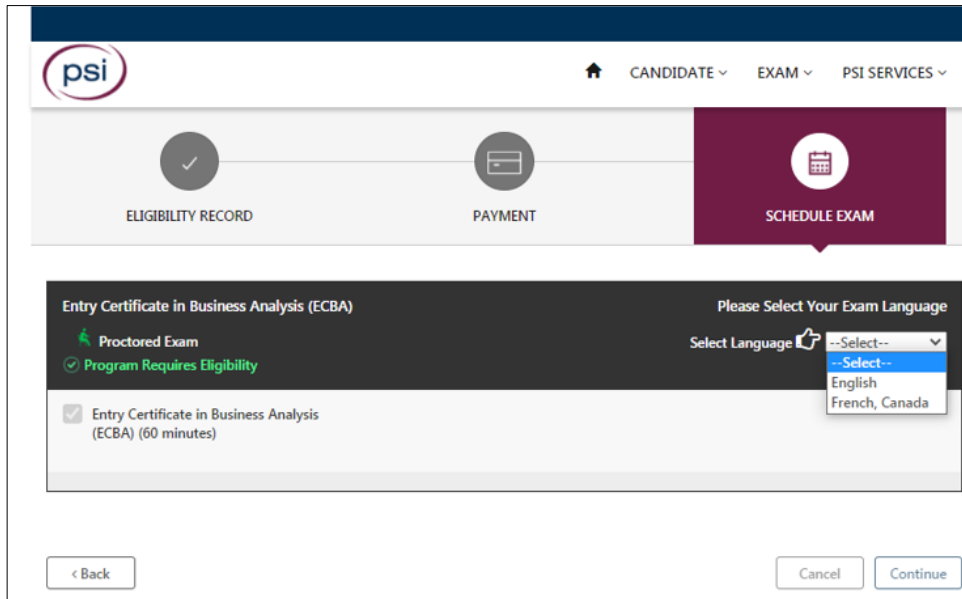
psi

CANDIDATE ˅ EXAM ˅ PSI SERVICES ˅

ELIGIBILITY RECORD

PAYMENT

SCHEDULE EXAM

Entry Certificate in Business Analysis (ECBA)

Please Select Your Exam Language

Proctored Exam

Program Requires Eligibility

Select Language --Select--

--Select--
English
French, Canada

Entry Certificate in Business Analysis (ECBA) (60 minutes)

‹ Back

Cancel

Continue